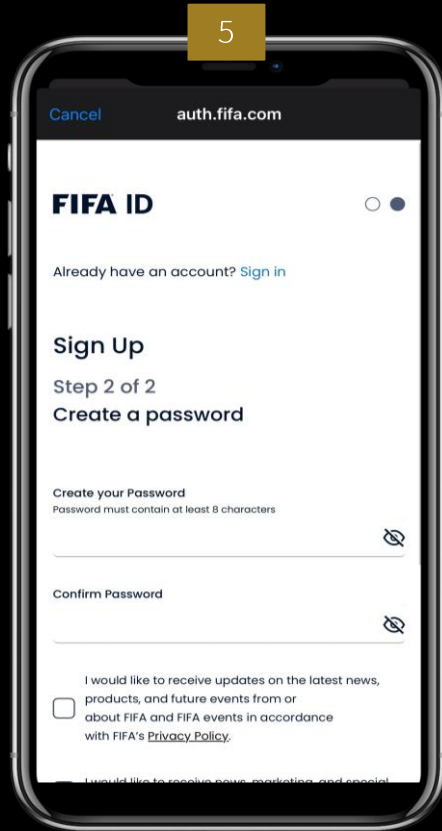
5

Cancel auth.fifa.com

FIFA ID

Already have an account? Sign in

Sign Up

Step 2 of 2

Create a password

Create your Password
Password must contain at least 8 characters

Confirm Password

I would like to receive updates on the latest news, products, and future events from or about FIFA and FIFA events in accordance with FIFA's Privacy Policy.

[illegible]